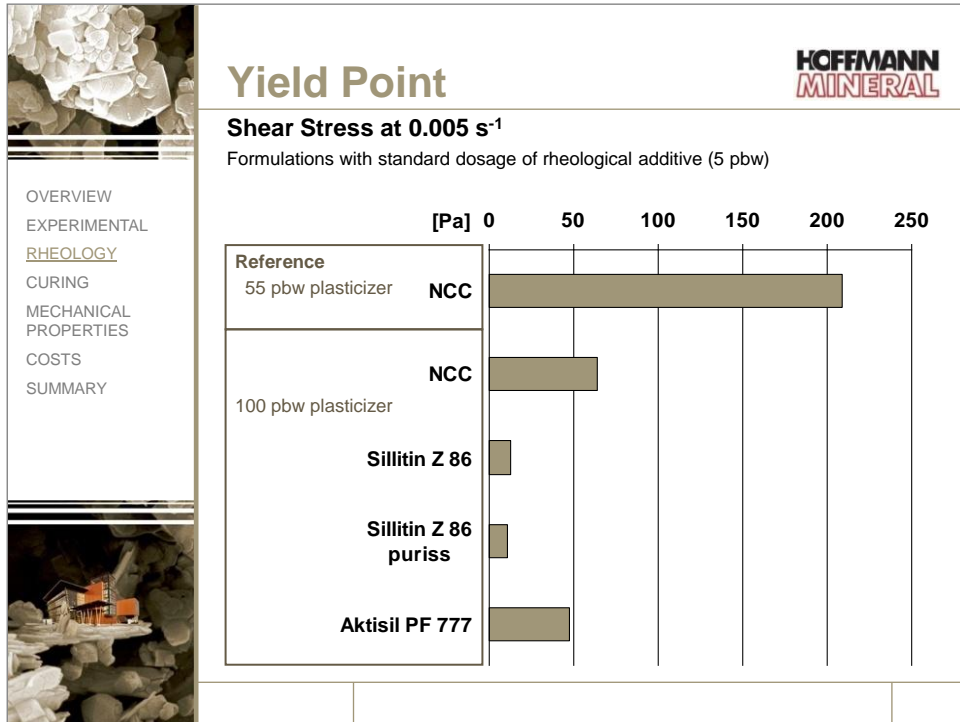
Yield Point

HOFFMANN MINERAL

Shear Stress at 0.005 $s^{-1}$

Formulations with standard dosage of rheological additive (5 pbw)

OVERVIEW
EXPERIMENTAL
RHEOLOGY
CURING
MECHANICAL PROPERTIES
COSTS
SUMMARY

[Pa] 0 50 100 150 200 250

Reference
55 pbw plasticizer
NCC

NCC
100 pbw plasticizer
Sillitin Z 86
Sillitin Z 86 puriss
Aktisil PF 777